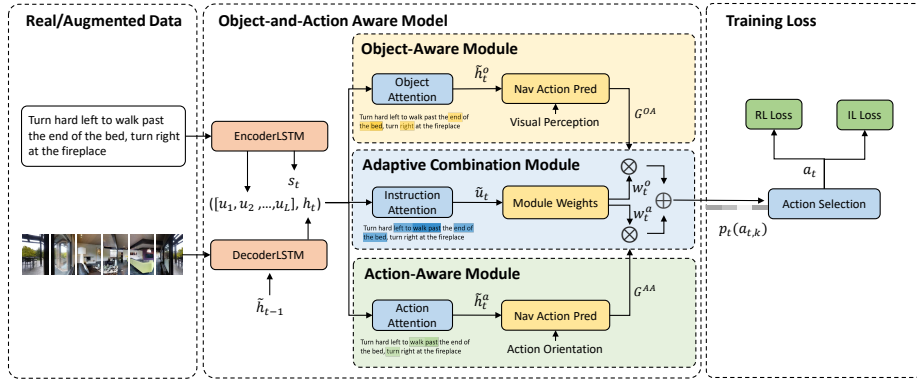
Real/Augmented Data

Turn hard left to walk past the end of the bed, turn right at the fireplace

Object-and-Action Aware Model

EncoderLSTM

$s_t$

$([u_1, u_2, ..., u_L], h_t)$

DecoderLSTM

$\tilde{h}_{t-1}$

Object-Aware Module

Object Attention

$\tilde{h}_t^o$

Nav Action Pred

Turn hard left to walk past the end of the bed, turn right at the fireplace

Visual Perception

$G^{OA}$

Adaptive Combination Module

Instruction Attention

$\tilde{u}_t$

Module Weights

$w_t^o$

$w_t^a$

Turn hard left to walk past the end of the bed, turn right at the fireplace

Action-Aware Module

Action Attention

$\tilde{h}_t^a$

Nav Action Pred

$G^{AA}$

Turn hard left to walk past the end of the bed, turn right at the fireplace

Action Orientation

Training Loss

RL Loss

IL Loss

$a_t$

Action Selection

$p_t(a_{t,k})$